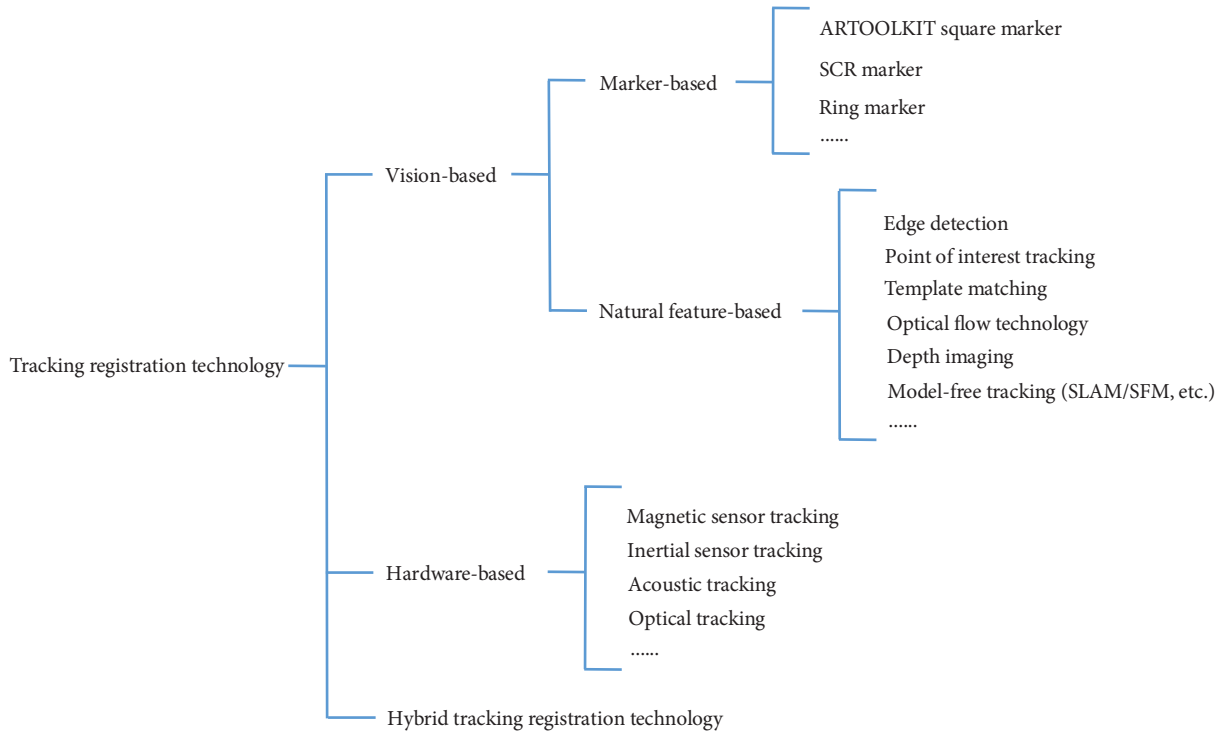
Tracking registration technology

Vision-based

Marker-based

ARTOOLKIT square marker
SCR marker
Ring marker
......

Natural feature-based

Edge detection
Point of interest tracking
Template matching
Optical flow technology
Depth imaging
Model-free tracking (SLAM/SFM, etc.)
......

Hardware-based

Magnetic sensor tracking
Inertial sensor tracking
Acoustic tracking
Optical tracking
......

Hybrid tracking registration technology